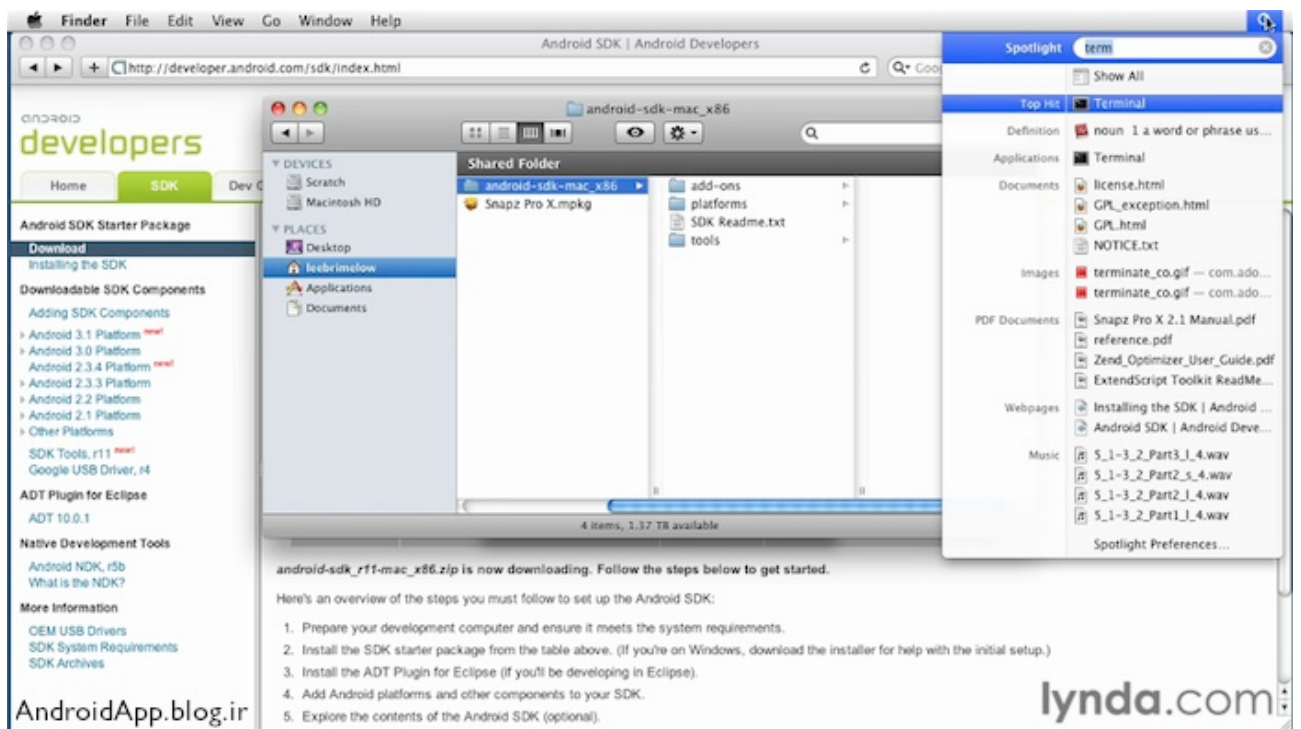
Finder File Edit View Go Window Help

Android SDK | Android Developers

http://developer.android.com/sdk/index.html

Q▾ Goo

android
developers

Home SDK Dev

Android SDK Starter Package
Download
Installing the SDK
Downloadable SDK Components
Adding SDK Components
Android 3.1 Platform new!
Android 3.0 Platform
Android 2.3.4 Platform new!
Android 2.3.3 Platform
Android 2.2 Platform
Android 2.1 Platform
Other Platforms
SDK Tools, r11 new!
Google USB Driver, r4
ADT Plugin for Eclipse
ADT 10.0.1
Native Development Tools
Android NDK, r5b
What is the NDK?
More Information
OEM USB Drivers
SDK System Requirements
SDK Archives

android-sdk-mac_x86

DEVICES
Scratch
Macintosh HD
PLACES
Desktop
leebrimelow
Applications
Documents

Shared Folder
android-sdk-mac_x86
Snapz Pro X.mpkg

add-ons
platforms
SDK Readme.txt
tools

4 items, 1.37 TB available

Spotlight term

Show All
Top Hit Terminal
Definition noun 1 a word or phrase us...
Applications Terminal
Documents license.html
GPL_exception.html
GPL.html
NOTICE.txt
Images terminate_co.gif — com.ado...
terminate_co.gif — com.ado...
PDF Documents Snapz Pro X 2.1 Manual.pdf
reference.pdf
Zend_Optimizer_User_Guide.pdf
ExtendScript Toolkit ReadMe...
Webpages Installing the SDK | Android ...
Android SDK | Android Deve...
Music 5_1-3_2_Part3_l_4.wav
5_1-3_2_Part2_s_4.wav
5_1-3_2_Part2_l_4.wav
5_1-3_2_Part1_l_4.wav
Spotlight Preferences...

android-sdk_r11-mac_x86.zip is now downloading. Follow the steps below to get started.

Here's an overview of the steps you must follow to set up the Android SDK:

1. Prepare your development computer and ensure it meets the system requirements.
2. Install the SDK starter package from the table above. (If you're on Windows, download the installer for help with the initial setup.)
3. Install the ADT Plugin for Eclipse (if you'll be developing in Eclipse).
4. Add Android platforms and other components to your SDK.
5. Explore the contents of the Android SDK (optional).

AndroidApp.blog.ir

lynda.com